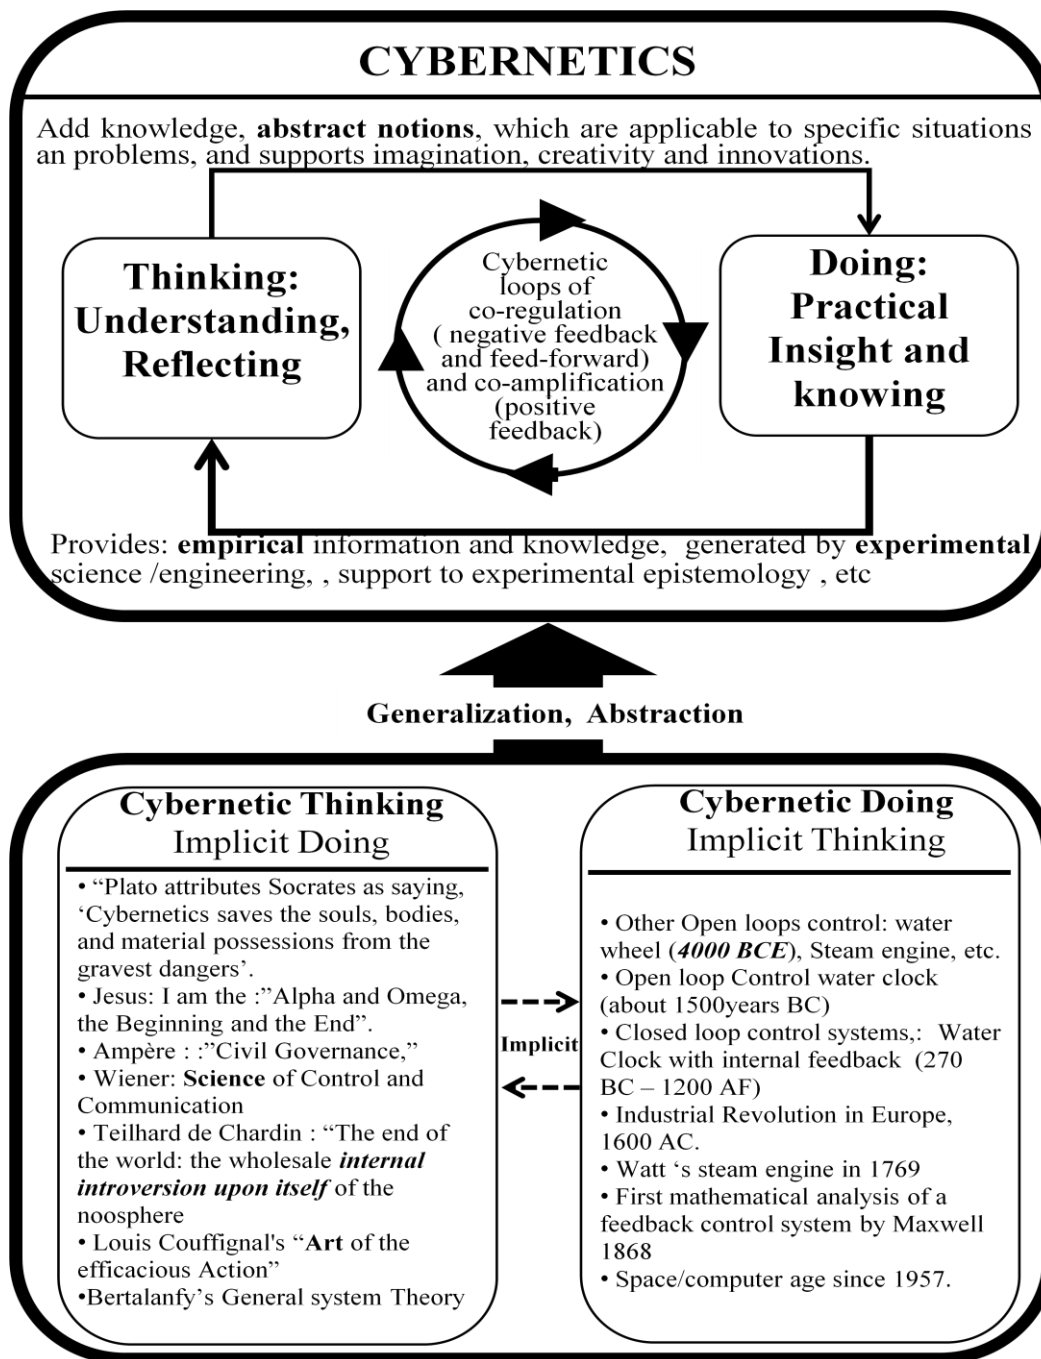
CYBERNETICS

Add knowledge, abstract notions, which are applicable to specific situations an problems, and supports imagination, creativity and innovations.

Thinking: Understanding, Reflecting

Cybernetic loops of co-regulation ( negative feedback and feed-forward) and co-amplification (positive feedback)

Doing: Practical Insight and knowing

Provides: empirical information and knowledge, generated by experimental science /engineering, , support to experimental epistemology , etc

Generalization, Abstraction

Cybernetic Thinking
Implicit Doing

• "Plato attributes Socrates as saying, 'Cybernetics saves the souls, bodies, and material possessions from the gravest dangers'.
• Jesus: I am the :"Alpha and Omega, the Beginning and the End".
• Ampère : :"Civil Governance,"
• Wiener: Science of Control and Communication
• Teilhard de Chardin : "The end of the world: the wholesale internal introversion upon itself of the noosphere
• Louis Couffignal's "Art of the efficacious Action"
•Bertalanfy's General system Theory

Implicit

Cybernetic Doing
Implicit Thinking

• Other Open loops control: water wheel (4000 BCE), Steam engine, etc.
• Open loop Control water clock (about 1500years BC)
• Closed loop control systems,: Water Clock with internal feedback (270 BC – 1200 AF)
• Industrial Revolution in Europe, 1600 AC.
• Watt 's steam engine in 1769
• First mathematical analysis of a feedback control system by Maxwell 1868
• Space/computer age since 1957.